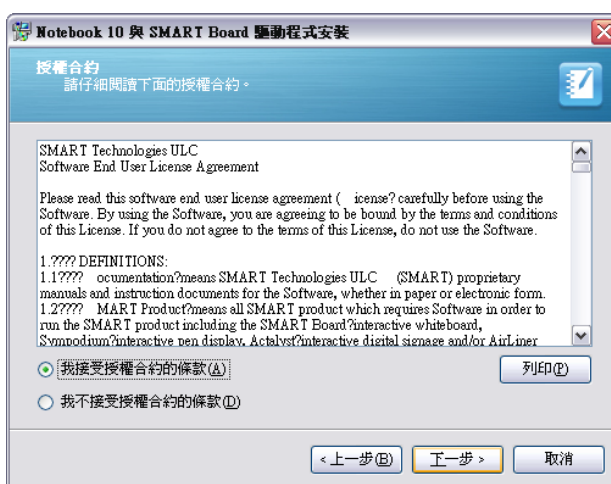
Notebook 10 與 SMART Board 驅動程式安裝

授權合約
請仔細閱讀下面的授權合約。

SMART Technologies ULC
Software End User License Agreement

Please read this software end user license agreement ( icense? carefully before using the Software. By using the Software, you are agreeing to be bound by the terms and conditions of this License. If you do not agree to the terms of this License, do not use the Software.

1.???? DEFINITIONS:
1.1???? ocumentation?means SMART Technologies ULC (SMART) proprietary manuals and instruction documents for the Software, whether in paper or electronic form.
1.2???? MART Product?means all SMART product which requires Software in order to run the SMART product including the SMART Board?interactive whiteboard, Sympodium?interactive pen display, Actalyst?interactive digital signage and/or AirLiner

我接受授權合約的條款(A)

列印(P)

我不接受授權合約的條款(D)

< 上一步(B)

下一步 >

取消